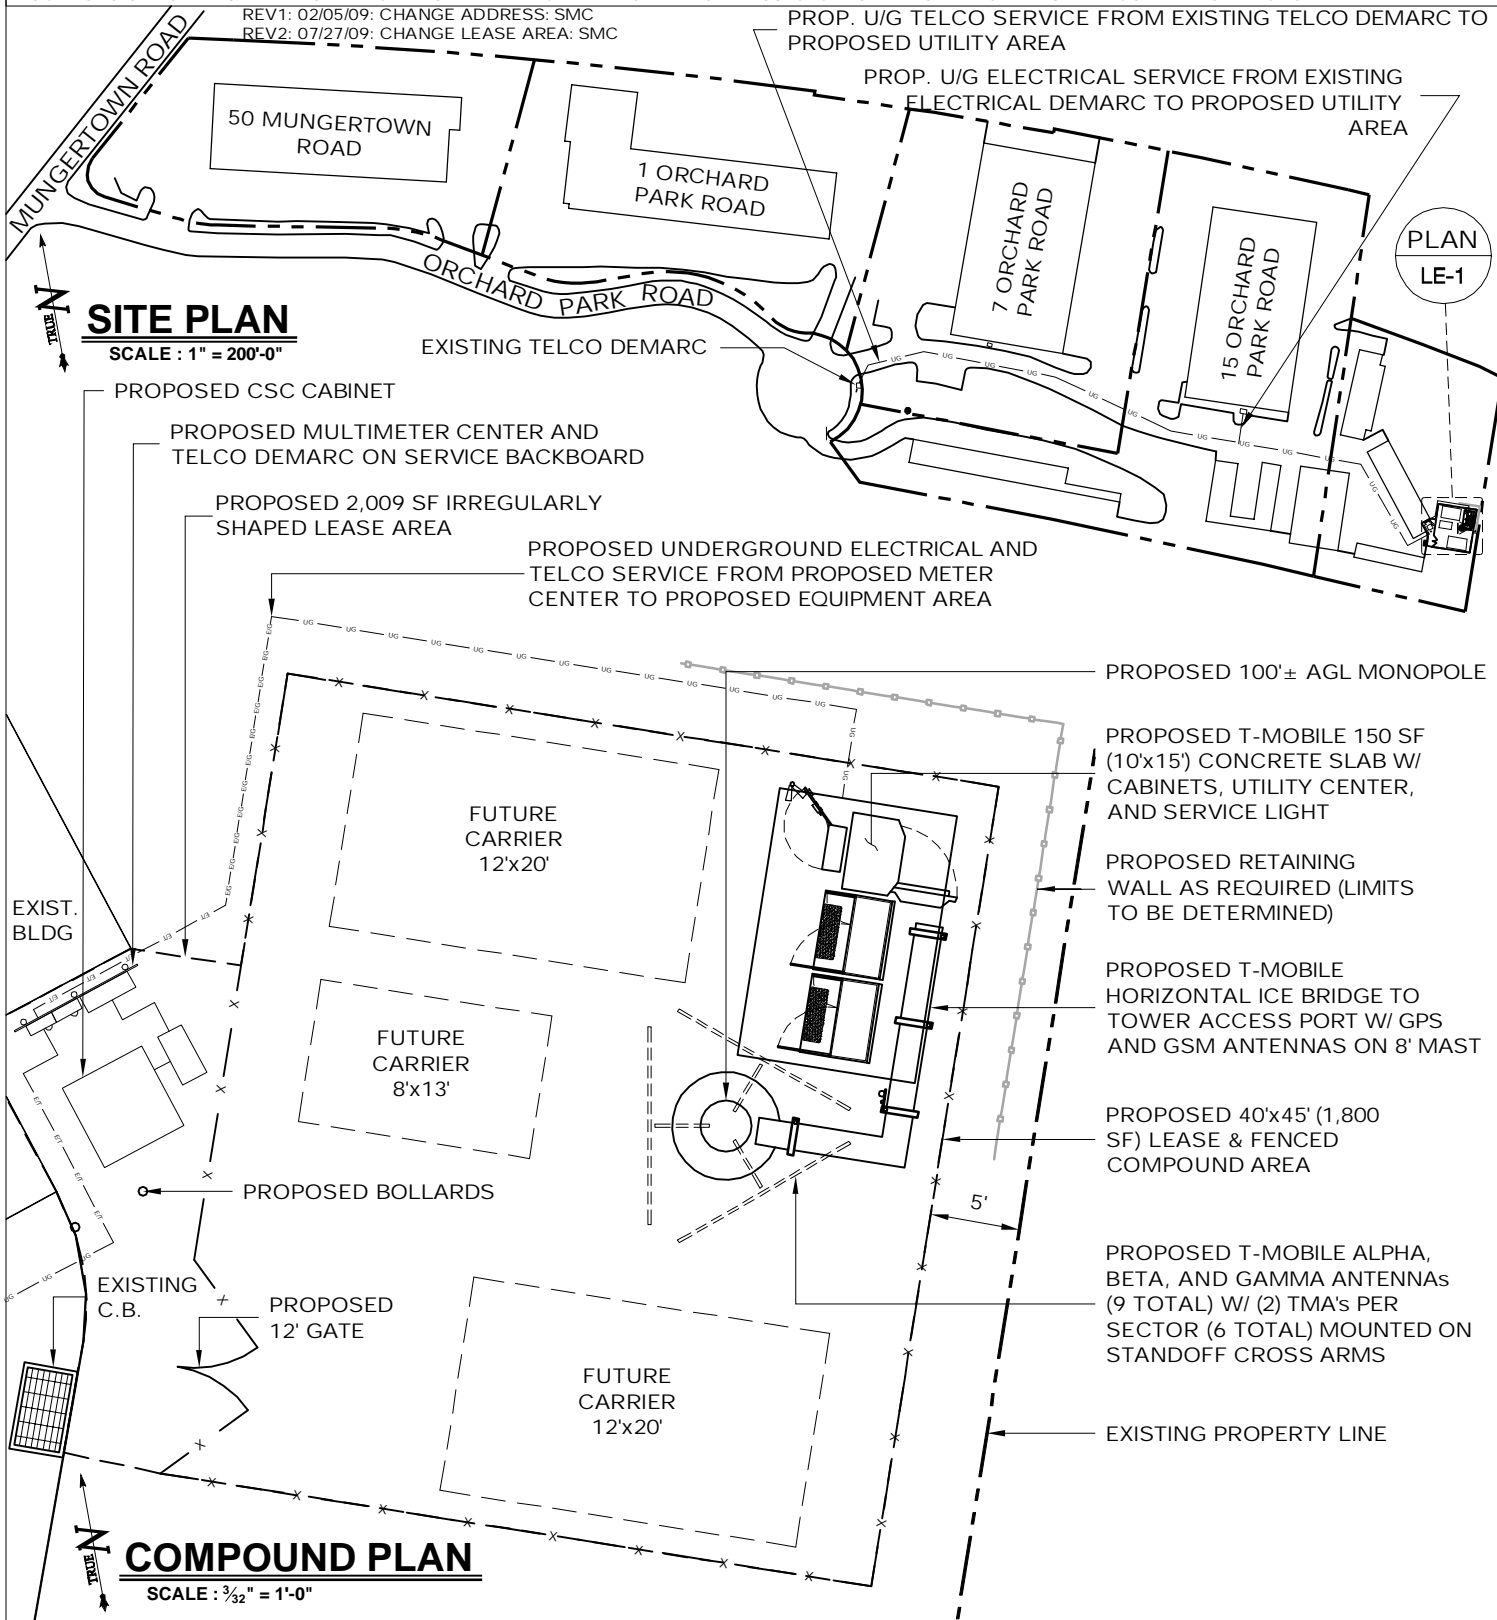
REV1: 02/05/09: CHANGE ADDRESS: SMC
REV2: 07/27/09: CHANGE LEASE AREA: SMC

PROP. U/G TELCO SERVICE FROM EXISTING TELCO DEMARC TO PROPOSED UTILITY AREA

PROP. U/G ELECTRICAL SERVICE FROM EXISTING ELECTRICAL DEMARC TO PROPOSED UTILITY AREA

MUNGERTOWN ROAD

50 MUNGERTOWN ROAD

1 ORCHARD PARK ROAD

7 ORCHARD PARK ROAD

15 ORCHARD PARK ROAD

ORCHARD PARK ROAD

PLAN
LE-1

TRUE N

SITE PLAN
SCALE : 1" = 200'-0"

EXISTING TELCO DEMARC

UG UG UG UG UG UG UG UG UG

PROPOSED CSC CABINET

PROPOSED MULTIMETER CENTER AND TELCO DEMARC ON SERVICE BACKBOARD

PROPOSED 2,009 SF IRREGULARLY SHAPED LEASE AREA

PROPOSED UNDERGROUND ELECTRICAL AND TELCO SERVICE FROM PROPOSED METER CENTER TO PROPOSED EQUIPMENT AREA

PROPOSED 100'± AGL MONOPOLE

PROPOSED T-MOBILE 150 SF (10'x15') CONCRETE SLAB W/ CABINETS, UTILITY CENTER, AND SERVICE LIGHT

FUTURE CARRIER 12'x20'

PROPOSED RETAINING WALL AS REQUIRED (LIMITS TO BE DETERMINED)

EXIST. BLDG

FUTURE CARRIER 8'x13'

PROPOSED T-MOBILE HORIZONTAL ICE BRIDGE TO TOWER ACCESS PORT W/ GPS AND GSM ANTENNAS ON 8' MAST

PROPOSED 40'x45' (1,800 SF) LEASE & FENCED COMPOUND AREA

PROPOSED BOLLARDS

5'

EXISTING C.B.

PROPOSED 12' GATE

PROPOSED T-MOBILE ALPHA, BETA, AND GAMMA ANTENNAs (9 TOTAL) W/ (2) TMA's PER SECTOR (6 TOTAL) MOUNTED ON STANDOFF CROSS ARMS

FUTURE CARRIER 12'x20'

EXISTING PROPERTY LINE

TRUE N

COMPOUND PLAN
SCALE : $\frac{3}{32}$" = 1'-0"